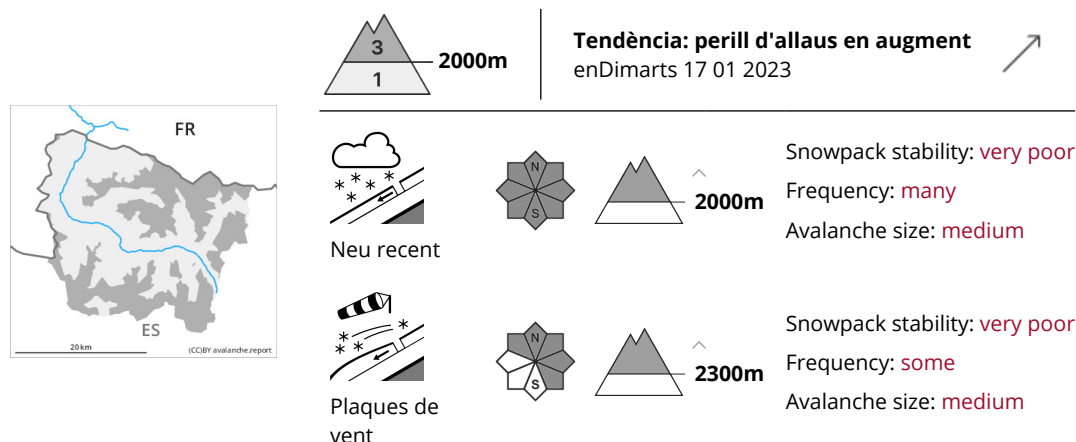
FR

ES

20 km

(CC)BY avalanche.report

3

1

2000m

Tendència: perill d'allaus en augment

enDimarts 17 01 2023

Neu recent

N

S

2000m

Snowpack stability: very poor

Frequency: many

Avalanche size: medium

Plaques de vent

N

S

2300m

Snowpack stability: very poor

Frequency: some

Avalanche size: medium